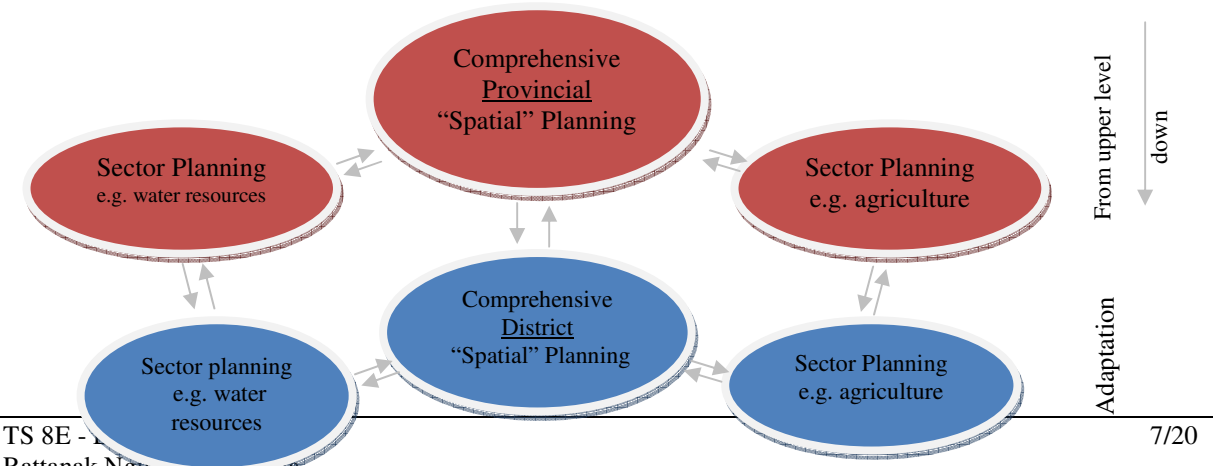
Comprehensive Provincial "Spatial" Planning

Sector Planning e.g. water resources

Sector Planning e.g. agriculture

From upper level down

Comprehensive District "Spatial" Planning

Sector planning e.g. water resources

Sector Planning e.g. agriculture

Adaptation

TS 8E - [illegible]

Rattanak Ng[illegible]

7/20